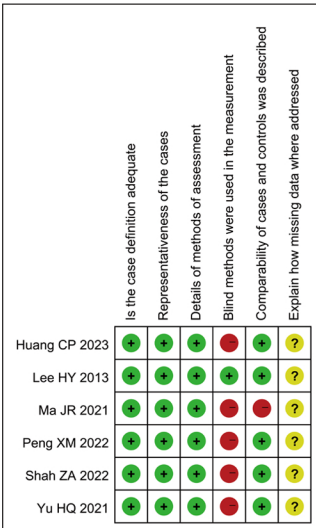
| | Is the case definition adequate | Representativeness of the cases | Details of methods of assessment | Blind methods were used in the measurement | Comparability of cases and controls was described | Explain how missing data where addressed |
|---|---|---|---|---|---|---|
| Huang CP 2023 | + | + | + | − | + | ? |
| Lee HY 2013 | + | + | + | − | + | ? |
| Ma JR 2021 | + | + | + | − | − | ? |
| Peng XM 2022 | + | + | + | − | + | ? |
| Shah ZA 2022 | + | + | + | − | + | ? |
| Yu HQ 2021 | + | + | + | − | + | ? |